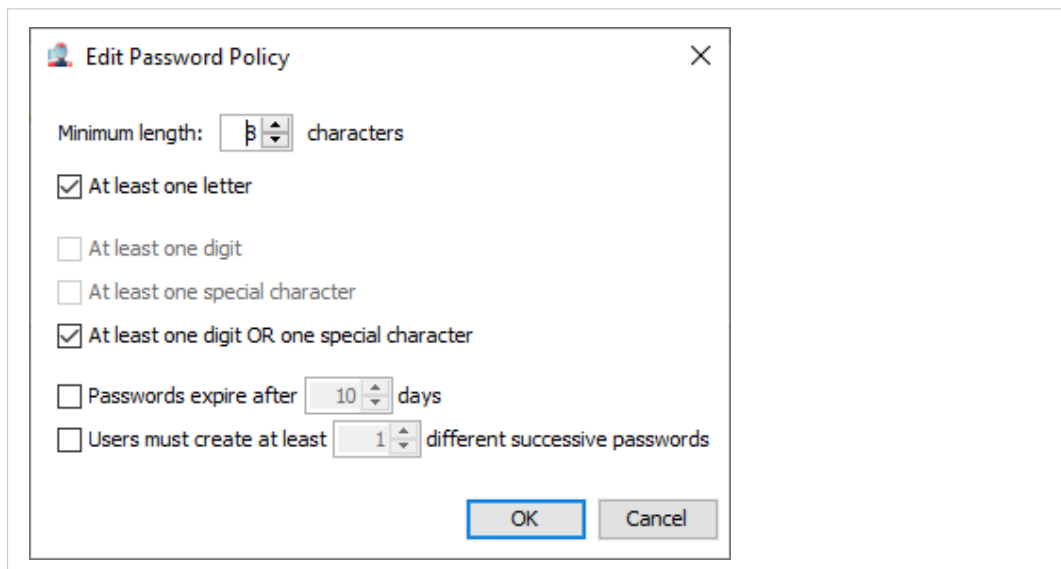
Edit Password Policy

Minimum length: 8 characters

At least one letter

At least one digit

At least one special character

At least one digit OR one special character

Passwords expire after 10 days

Users must create at least 1 different successive passwords

OK

Cancel